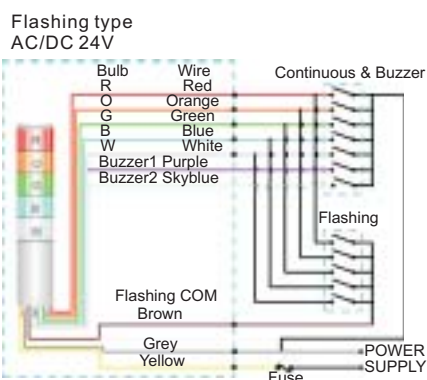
Flashing type
AC/DC 24V

| Bulb | Wire |
|---|---|
| R | Red |
| O | Orange |
| G | Green |
| B | Blue |
| W | White |

Buzzer1 Purple
Buzzer2 Skyblue

Continuous & Buzzer

Flashing

Flashing COM
Brown

Grey
Yellow

Fuse

POWER
SUPPLY